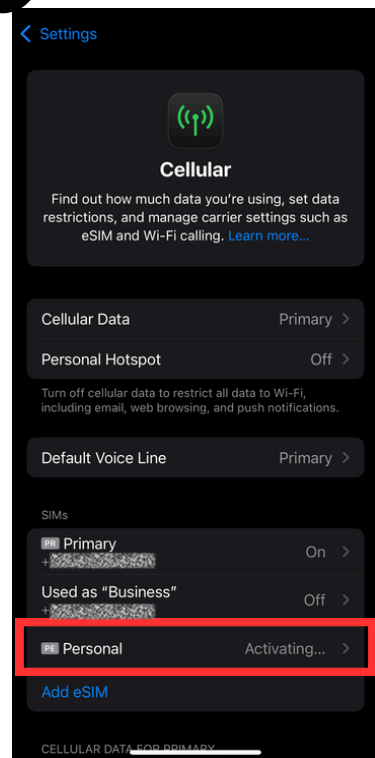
Settings

Cellular

Find out how much data you're using, set data restrictions, and manage carrier settings such as eSIM and Wi-Fi calling. Learn more...

Cellular Data Primary
Personal Hotspot Off

Turn off cellular data to restrict all data to Wi-Fi, including email, web browsing, and push notifications.

Default Voice Line Primary

SIMs

PR Primary
+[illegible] On

Used as "Business"
+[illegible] Off

PE Personal Activating...

Add eSIM

CELLULAR DATA FOR PRIMARY